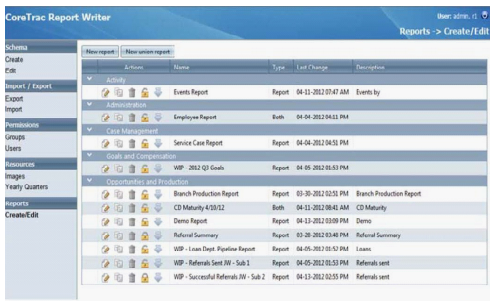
CoreTrac Report Writer

User: admin, rt.

Reports -> Create/Edit

Schema
Create
Edit

Import / Export
Export
Import

Permissions
Groups
Users

Resources
Images
Yearly Quarters

Reports
Create/Edit

New report | New union report

| Actions | Name | Type | Last Change | Description |
|---|---|---|---|---|
| Activity | | | | |
| | Events Report | Import | 04-11-2012 07:47 AM | Events by |
| Administration | | | | |
| | Employee Report | Both | 04-04-2012 04:11 PM | |
| Case Management | | | | |
| | Service Case Report | Import | 04-04-2012 04:51 PM | |
| Goals and Compensation | | | | |
| | WIP - 2012 Q3 Goals | Import | 04-05-2012 01:53 PM | |
| Opportunities and Production | | | | |
| | Branch Production Report | Import | 03-30-2012 02:51 PM | Branch Production Report |
| | CD Maturity 4/10/12 | Both | 04-11-2012 08:41 AM | CD Maturity |
| | Demo Report | Import | 04-13-2012 03:09 PM | Demo |
| | Referral Summary | Import | 03-28-2012 03:48 PM | Referral Summary |
| | WIP - Loan Dept. Pipeline Report | Import | 04-05-2012 01:52 PM | Loans |
| | WIP - Referrals Sent JW - Sub 1 | Import | 04-05-2012 01:53 PM | Referrals sent |
| | WIP - Successful Referrals JW - Sub 2 | Import | 04-13-2012 02:55 PM | Referrals sent |